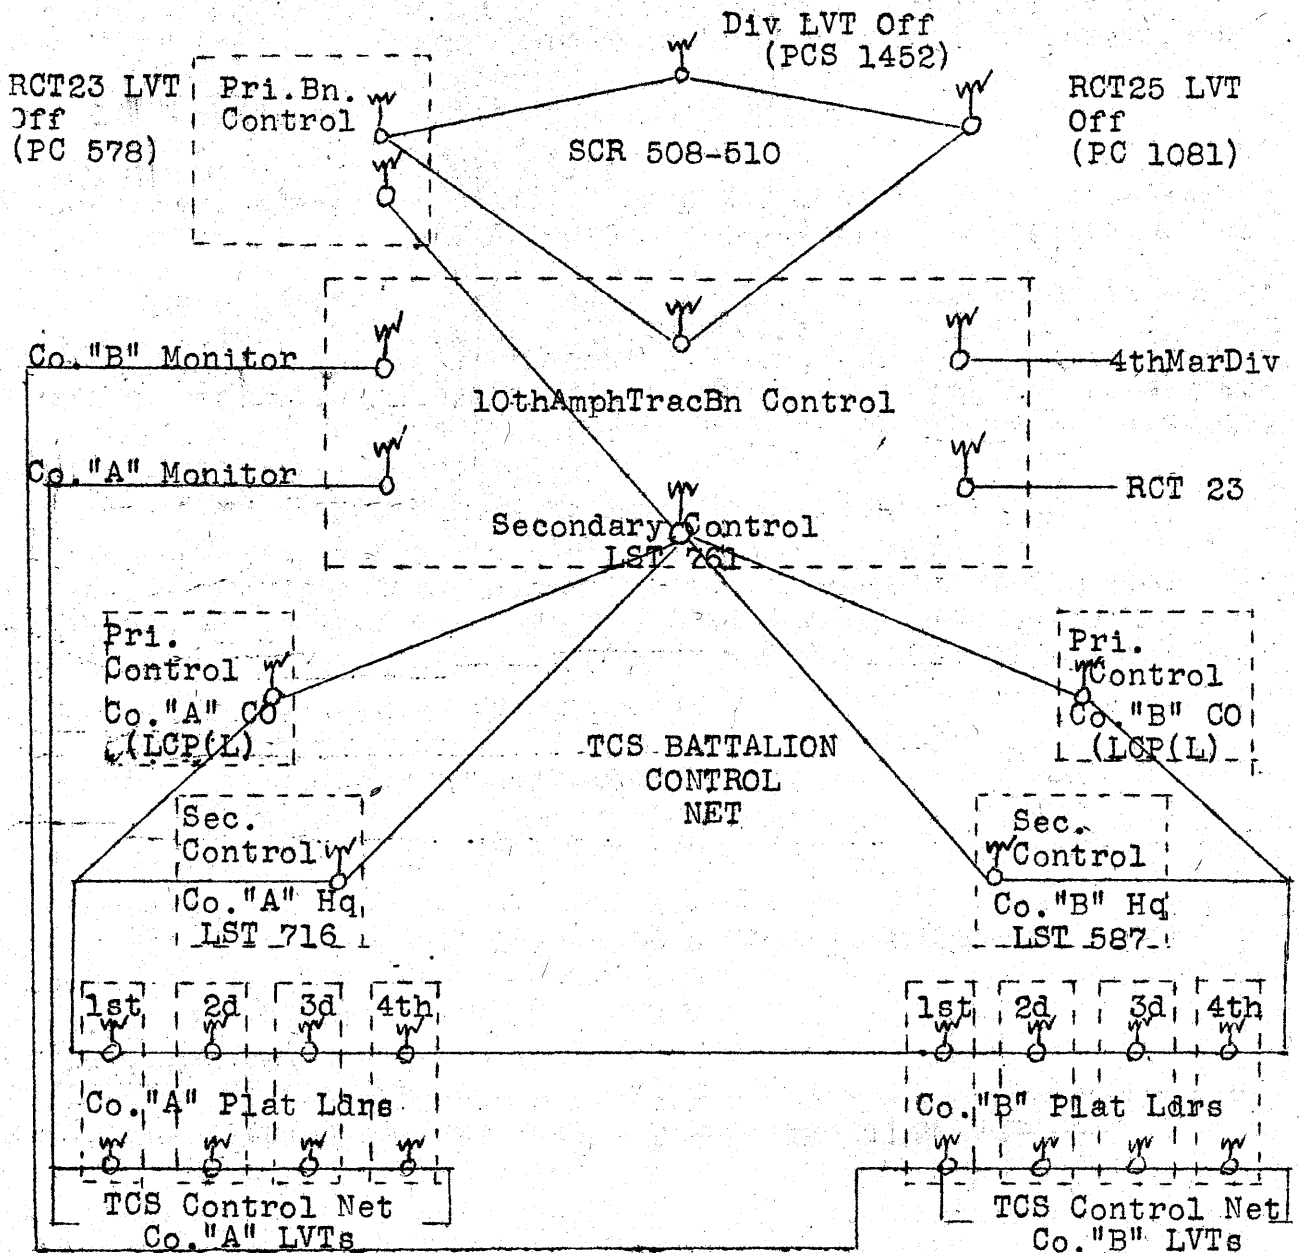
Div LVT Off
(PCS 1452)

RCT23 LVT
Off
(PC 578)

Pri.Bn.
Control

SCR 508-510

RCT25 LVT
Off
(PC 1081)

Co."B" Monitor

4thMarDiv

10thAmphTracBn Control

Co."A" Monitor

RCT 23

Secondary Control
LST 761

Pri.
Control
Co."A" CO
(LCP(L)

TCS BATTALION
CONTROL
NET

Pri.
Control
Co."B" CO
(LCP(L)

Sec.
Control
Co."A" Hq
LST 716

Sec.
Control
Co."B" Hq
LST 587

1st 2d 3d 4th

Co."A" Plat Ldrs

1st 2d 3d 4th

Co."B" Plat Ldrs

TCS Control Net
Co."A" LVTs

TCS Control Net
Co."B" LVTs